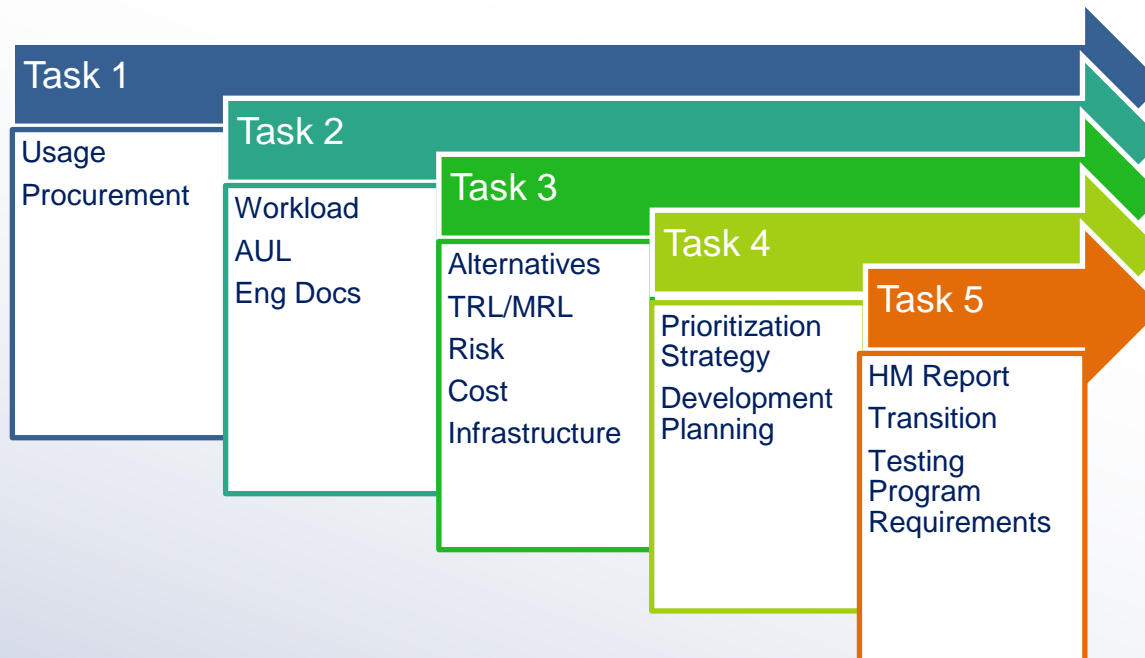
Task 1

Usage

Procurement

Task 2

Workload

AUL

Eng Docs

Task 3

Alternatives

TRL/MRL

Risk

Cost

Infrastructure

Task 4

Prioritization Strategy

Development Planning

Task 5

HM Report

Transition

Testing Program Requirements